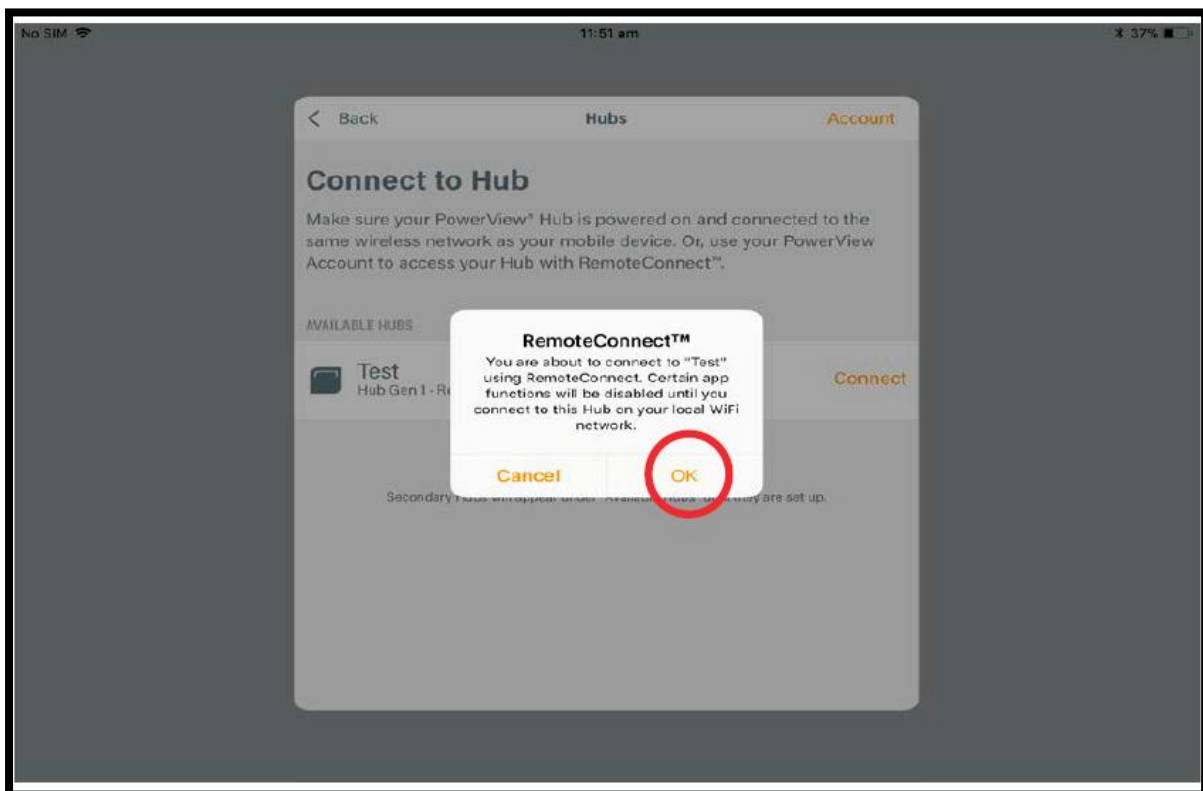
No SIM

11:51 am

37%

< Back

Hubs

Account

Connect to Hub

Make sure your PowerView® Hub is powered on and connected to the same wireless network as your mobile device. Or, use your PowerView Account to access your Hub with RemoteConnect™.

AVAILABLE HUBS

Test
Hub Gen 1 - Re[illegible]

Connect

Secondary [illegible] are set up.

RemoteConnect™
You are about to connect to "Test" using RemoteConnect. Certain app functions will be disabled until you connect to this Hub on your local WiFi network.

Cancel

OK